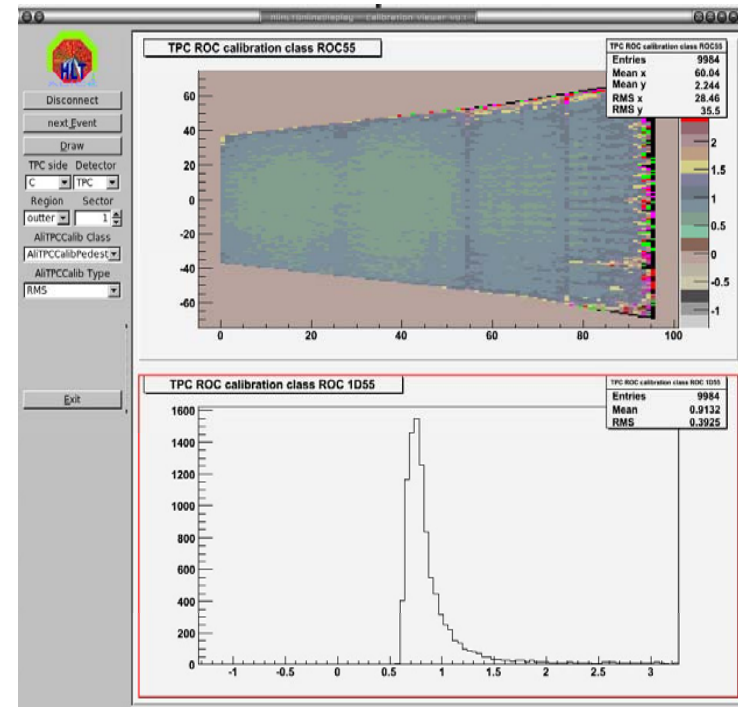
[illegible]

HLT

Disconnect

next Event

Draw

TPC side Detector

C TPC

Region Sector

outter 1

AliTPCCalib Class

AliTPCCalibPedest

AliTPCCalib Type

RMS

Exit

TPC ROC calibration class ROC55

| TPC ROC calibration class ROC55 | |
|---|---|
| Entries | 9984 |
| Mean x | 60.04 |
| Mean y | 2.244 |
| RMS x | 28.46 |
| RMS y | 35.5 |

60
40
20
0
-20
-40
-60

0 20 40 60 80 100

2
1.5
1
0.5
0
-0.5
-1

TPC ROC calibration class ROC 1D55

| TPC ROC calibration class ROC 1D55 | |
|---|---|
| Entries | 9984 |
| Mean | 0.9132 |
| RMS | 0.3925 |

1600
1400
1200
1000
800
600
400
200
0

-1 -0.5 0 0.5 1 1.5 2 2.5 3